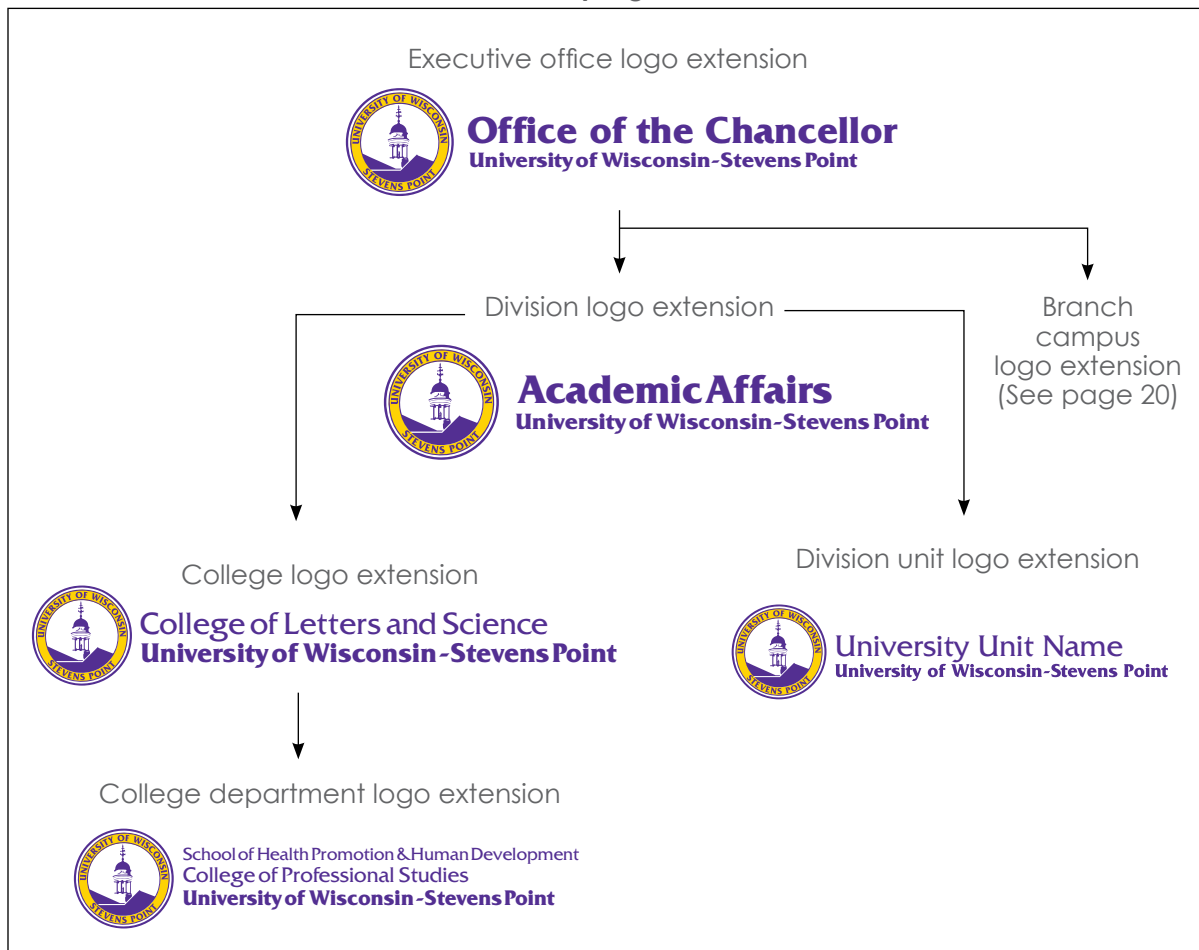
Executive office logo extension

UNIVERSITY OF WISCONSIN STEVENS POINT

Office of the Chancellor
University of Wisconsin-Stevens Point

Division logo extension

Branch campus logo extension (See page 20)

UNIVERSITY OF WISCONSIN STEVENS POINT

Academic Affairs
University of Wisconsin-Stevens Point

College logo extension

UNIVERSITY OF WISCONSIN STEVENS POINT

College of Letters and Science
University of Wisconsin-Stevens Point

Division unit logo extension

UNIVERSITY OF WISCONSIN STEVENS POINT

University Unit Name
University of Wisconsin-Stevens Point

College department logo extension

UNIVERSITY OF WISCONSIN STEVENS POINT

School of Health Promotion & Human Development
College of Professional Studies
University of Wisconsin-Stevens Point